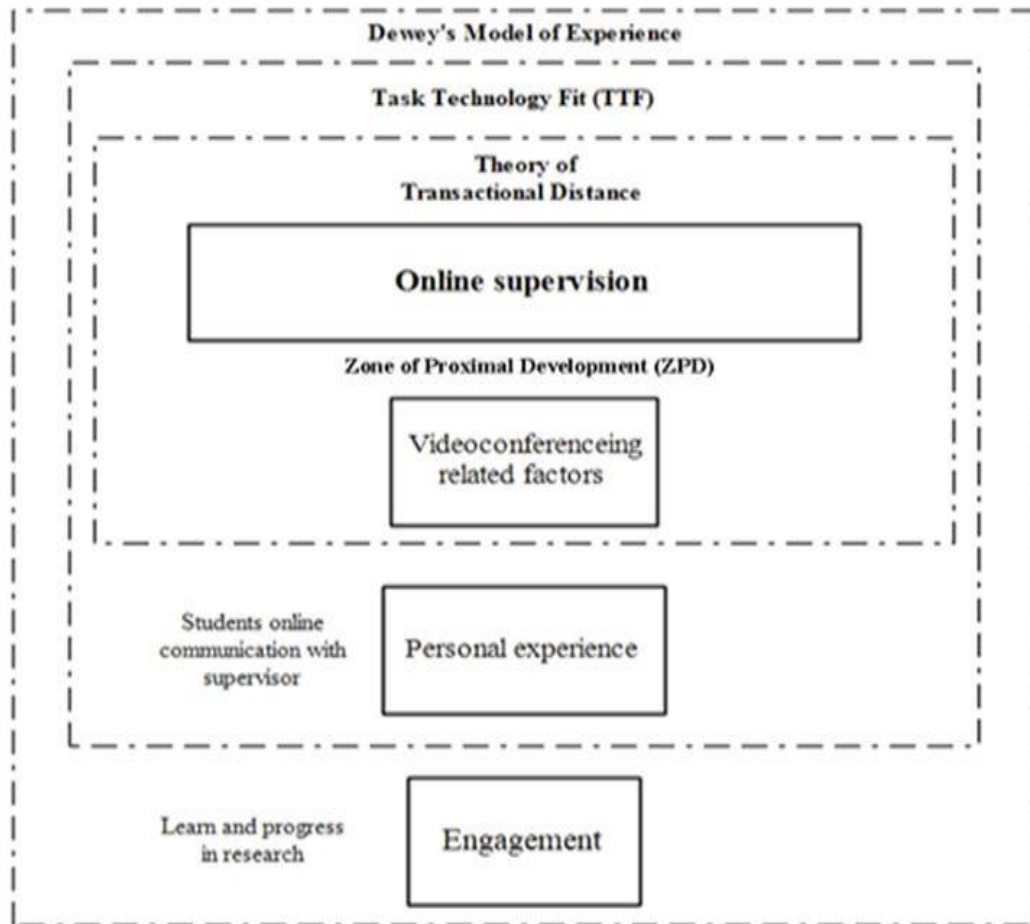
Dewey's Model of Experience

Task Technology Fit (TTF)

Theory of Transactional Distance

Online supervision

Zone of Proximal Development (ZPD)

Videoconferenceing related factors

Students online communication with supervisor

Personal experience

Learn and progress in research

Engagement